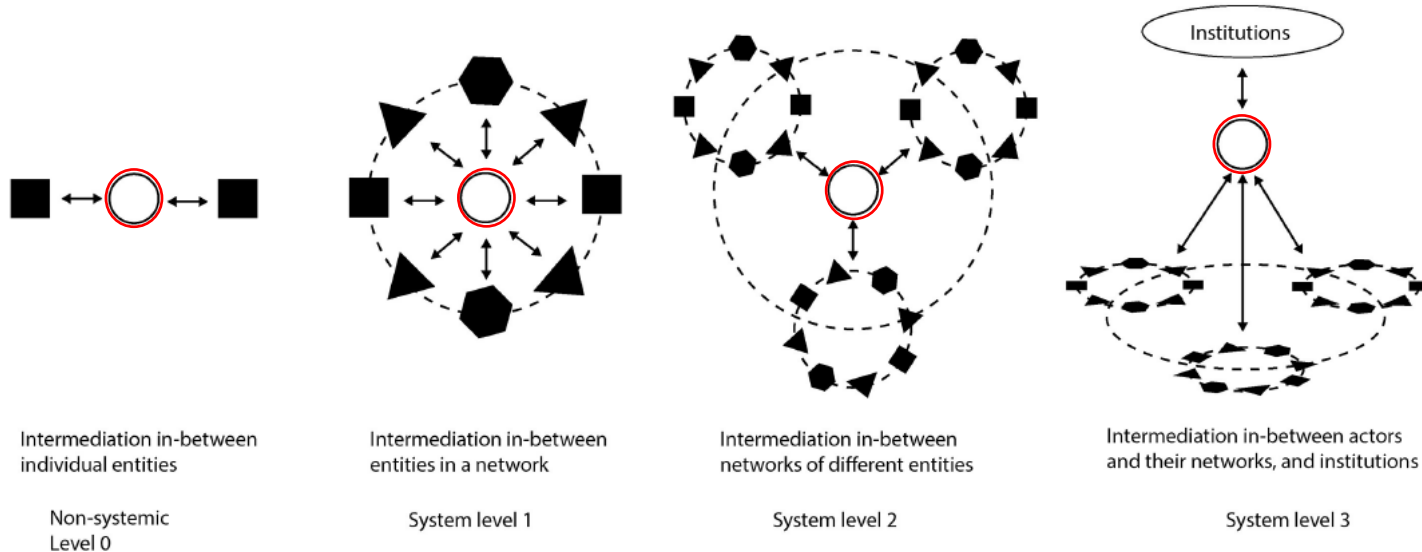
Institutions

Intermediation in-between individual entities

Non-systemic Level 0

Intermediation in-between entities in a network

System level 1

Intermediation in-between networks of different entities

System level 2

Intermediation in-between actors and their networks, and institutions

System level 3